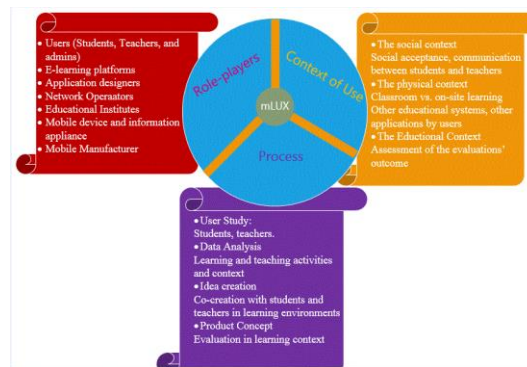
• Users (Students, Teachers, and admins)
• E-learning platforms
• Application designers
• Network Operaators
• Educational Institutes
• Mobile device and information appliance
• Mobile Manufacturer

Role-players

Context of Use

mLUX

Process

• The social context
Social acceptance, communication between students and teachers
• The physical context
Classroom vs. on-site learning
Other educational systems, other applications by users
• The Eductional Context
Assessment of the evaluations' outcome

• User Study:
Students, teachers.
• Data Analysis
Learning and teaching activities and context
• Idea creation
Co-creation with students and teachers in learning environments
• Product Concept
Evaluation in learning context